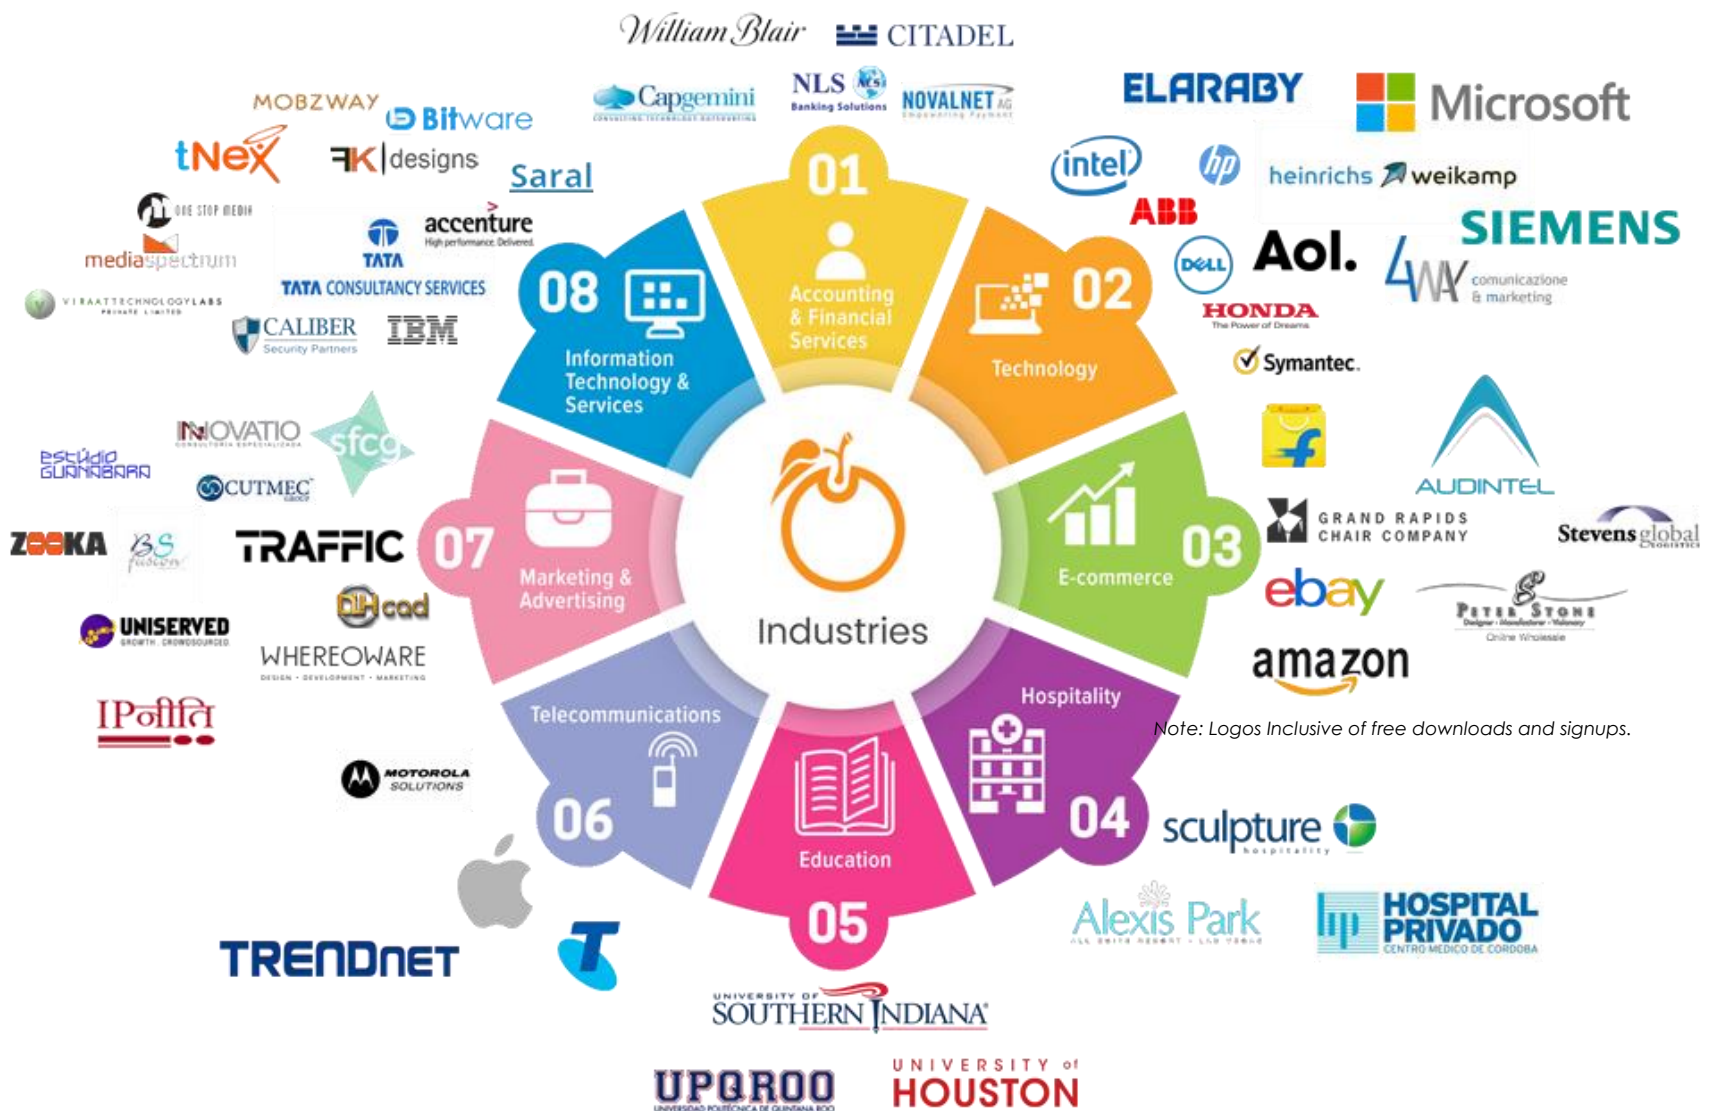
William Blair CITADEL

MOBZWAY Bitware Capgemini NLS Banking Solutions NOVALNET AG ELARABY Microsoft

tNex FK designs Saral intel hp heinrichs weikamp

ONE STOP MEDIA accenture High performance. Delivered. ABB SIEMENS

mediaspectrum TATA TATA CONSULTANCY SERVICES DELL Aol. 4WAY comunicazione & marketing

VIRAAT TECHNOLOGY LABS PRIVATE LIMITED CALIBER Security Partners IBM HONDA The Power of Dreams

Symantec.

01 Accounting & Financial Services

02 Technology

03 E-commerce

04 Hospitality

05 Education

06 Telecommunications

07 Marketing & Advertising

08 Information Technology & Services

Industries

INOVATIO sfcg estúdio GUANABARA CUTMEC AUDINTEL

GRAND RAPIDS CHAIR COMPANY Stevens global

ZOOKA BS TRAFFIC ebay PETER STONE Online Wholesale

DHcad UNISERVED WHEREOWARE amazon

IPoffice

Note: Logos Inclusive of free downloads and signups.

MOTOROLA SOLUTIONS

sculpture hospitality

TRENDnet Alexis Park HOSPITAL PRIVADO CENTRO MEDICO DE CORDOBA

UNIVERSITY OF SOUTHERN INDIANA

UPQROO UNIVERSITY of HOUSTON